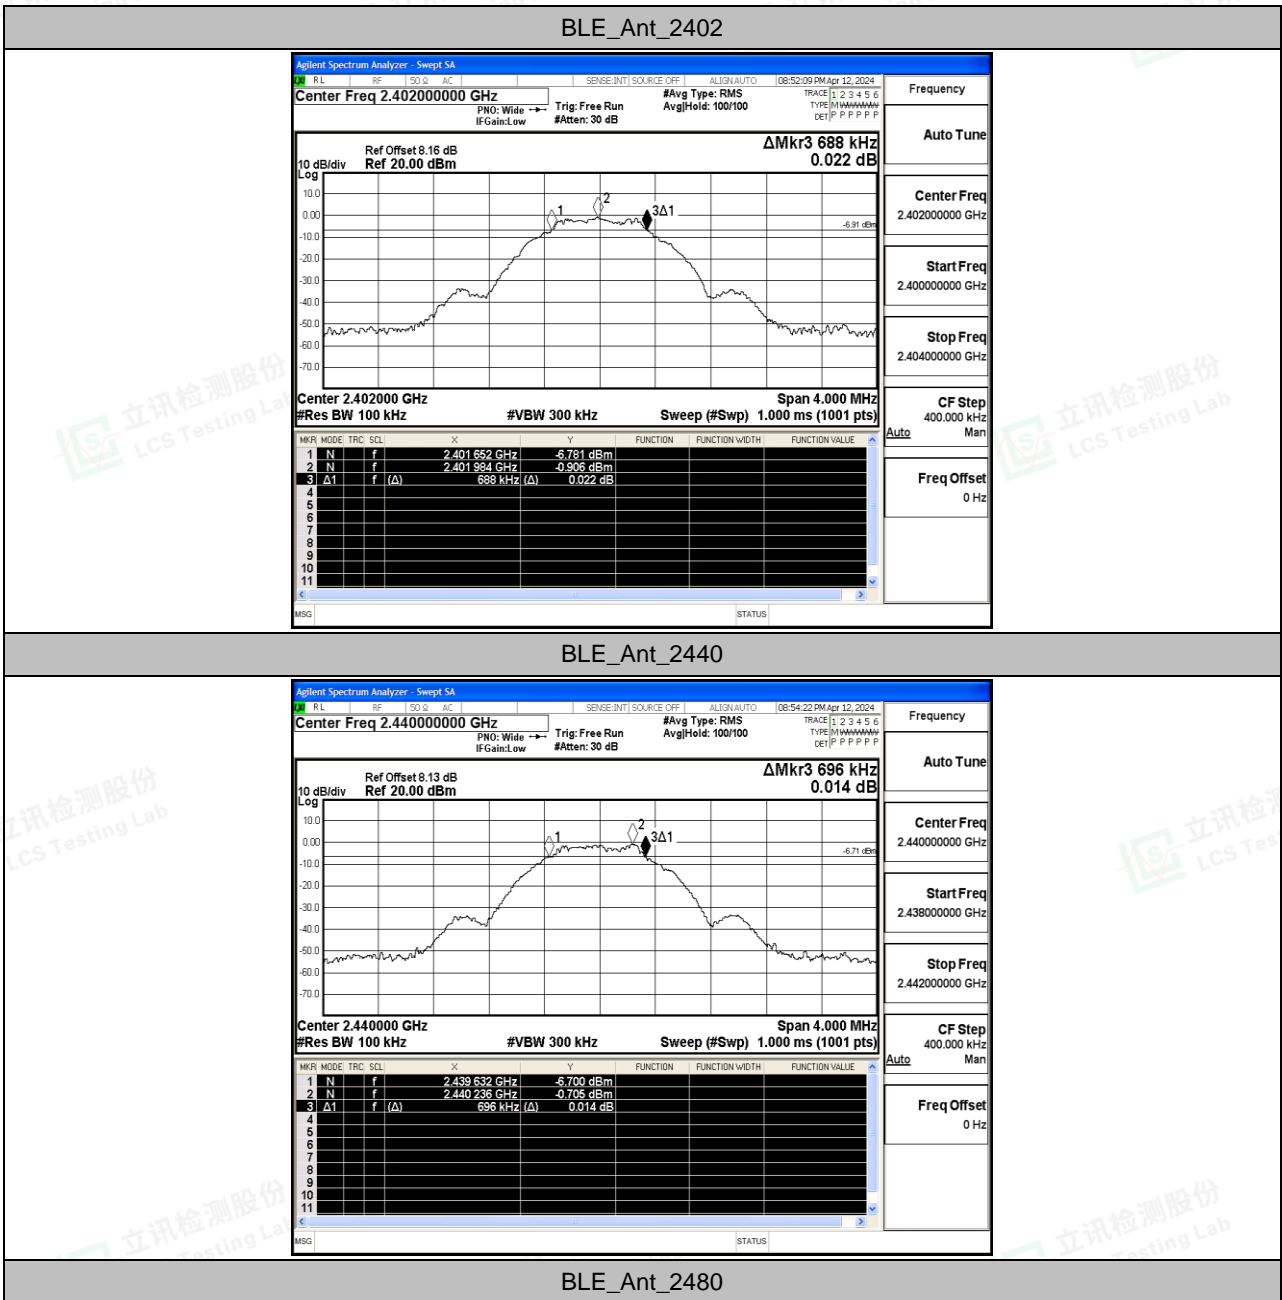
BLE_Ant_2402

Agilent Spectrum Analyzer - Swept SA
RL RF 50 Ω AC SENSE:INT SOURCE OFF ALIGN AUTO 08:52:09 PM Apr 12, 2024
Center Freq 2.402000000 GHz
PNO: Wide IFGain:Low
Trig: Free Run
#Atten: 30 dB
#Avg Type: RMS
Avg|Hold: 100/100
TRACE 1 2 3 4 5 6
TYPE M WWWWW
DET P P P P P P
Frequency
Ref Offset 8.16 dB
10 dB/div Ref 20.00 dBm
Log
ΔMkr3 688 kHz
0.022 dB
10.0
0.00
-10.0
-20.0
-30.0
-40.0
-50.0
-60.0
-70.0
1
2
3Δ1
-6.91 dBm
Center 2.402000 GHz
#Res BW 100 kHz
#VBW 300 kHz
Span 4.000 MHz
Sweep (#Swp) 1.000 ms (1001 pts)

| MKR | MODE | TRC | SCL | X | Y | FUNCTION | FUNCTION WIDTH | FUNCTION VALUE |
|---|---|---|---|---|---|---|---|---|
| 1 | N | | f | 2.401 652 GHz | -6.781 dBm | | | |
| 2 | N | | f | 2.401 984 GHz | -0.906 dBm | | | |
| 3 | Δ1 | | f (Δ) | 688 kHz (Δ) | 0.022 dB | | | |
| 4 | | | | | | | | |
| 5 | | | | | | | | |
| 6 | | | | | | | | |
| 7 | | | | | | | | |
| 8 | | | | | | | | |
| 9 | | | | | | | | |
| 10 | | | | | | | | |
| 11 | | | | | | | | |

MSG STATUS
Auto Tune
Center Freq
2.402000000 GHz
Start Freq
2.400000000 GHz
Stop Freq
2.404000000 GHz
CF Step
400.000 kHz
Auto Man
Freq Offset
0 Hz

BLE_Ant_2440

Agilent Spectrum Analyzer - Swept SA
RL RF 50 Ω AC SENSE:INT SOURCE OFF ALIGN AUTO 08:54:22 PM Apr 12, 2024
Center Freq 2.440000000 GHz
PNO: Wide IFGain:Low
Trig: Free Run
#Atten: 30 dB
#Avg Type: RMS
Avg|Hold: 100/100
TRACE 1 2 3 4 5 6
TYPE M WWWWW
DET P P P P P P
Frequency
Ref Offset 8.13 dB
10 dB/div Ref 20.00 dBm
Log
ΔMkr3 696 kHz
0.014 dB
10.0
0.00
-10.0
-20.0
-30.0
-40.0
-50.0
-60.0
-70.0
1
2
3Δ1
-6.71 dBm
Center 2.440000 GHz
#Res BW 100 kHz
#VBW 300 kHz
Span 4.000 MHz
Sweep (#Swp) 1.000 ms (1001 pts)

| MKR | MODE | TRC | SCL | X | Y | FUNCTION | FUNCTION WIDTH | FUNCTION VALUE |
|---|---|---|---|---|---|---|---|---|
| 1 | N | | f | 2.439 632 GHz | -6.700 dBm | | | |
| 2 | N | | f | 2.440 236 GHz | -0.705 dBm | | | |
| 3 | Δ1 | | f (Δ) | 696 kHz (Δ) | 0.014 dB | | | |
| 4 | | | | | | | | |
| 5 | | | | | | | | |
| 6 | | | | | | | | |
| 7 | | | | | | | | |
| 8 | | | | | | | | |
| 9 | | | | | | | | |
| 10 | | | | | | | | |
| 11 | | | | | | | | |

MSG STATUS
Auto Tune
Center Freq
2.440000000 GHz
Start Freq
2.438000000 GHz
Stop Freq
2.442000000 GHz
CF Step
400.000 kHz
Auto Man
Freq Offset
0 Hz

BLE_Ant_2480